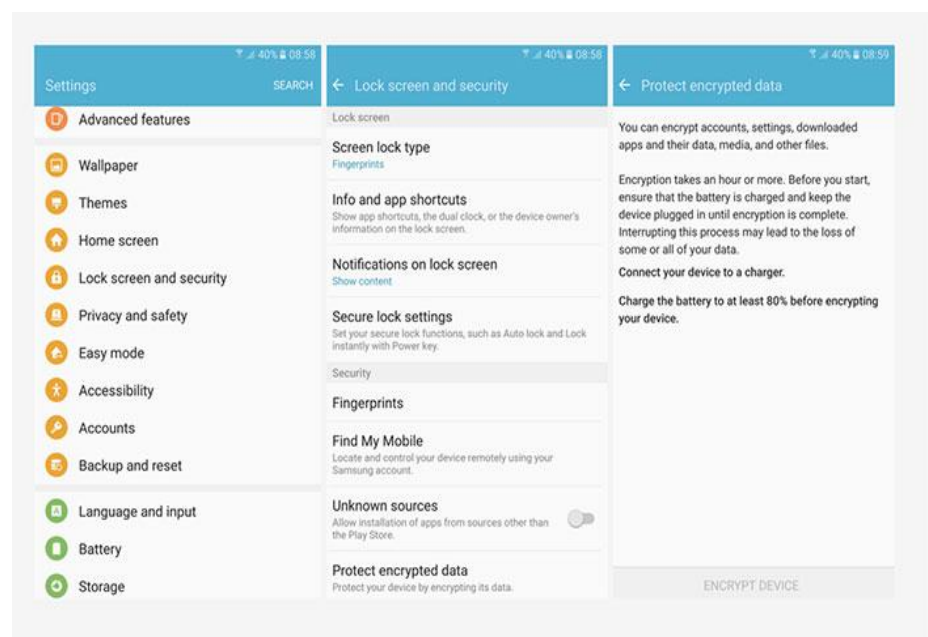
40% 08:58

Settings SEARCH

Advanced features

Wallpaper

Themes

Home screen

Lock screen and security

Privacy and safety

Easy mode

Accessibility

Accounts

Backup and reset

Language and input

Battery

Storage

40% 08:58

← Lock screen and security

Lock screen

Screen lock type
Fingerprints

Info and app shortcuts
Show app shortcuts, the dual clock, or the device owner's information on the lock screen.

Notifications on lock screen
Show content

Secure lock settings
Set your secure lock functions, such as Auto lock and Lock instantly with Power key.

Security

Fingerprints

Find My Mobile
Locate and control your device remotely using your Samsung account.

Unknown sources
Allow installation of apps from sources other than the Play Store.

Protect encrypted data
Protect your device by encrypting its data.

40% 08:59

← Protect encrypted data

You can encrypt accounts, settings, downloaded apps and their data, media, and other files.

Encryption takes an hour or more. Before you start, ensure that the battery is charged and keep the device plugged in until encryption is complete. Interrupting this process may lead to the loss of some or all of your data.

Connect your device to a charger.

Charge the battery to at least 80% before encrypting your device.

ENCRYPT DEVICE